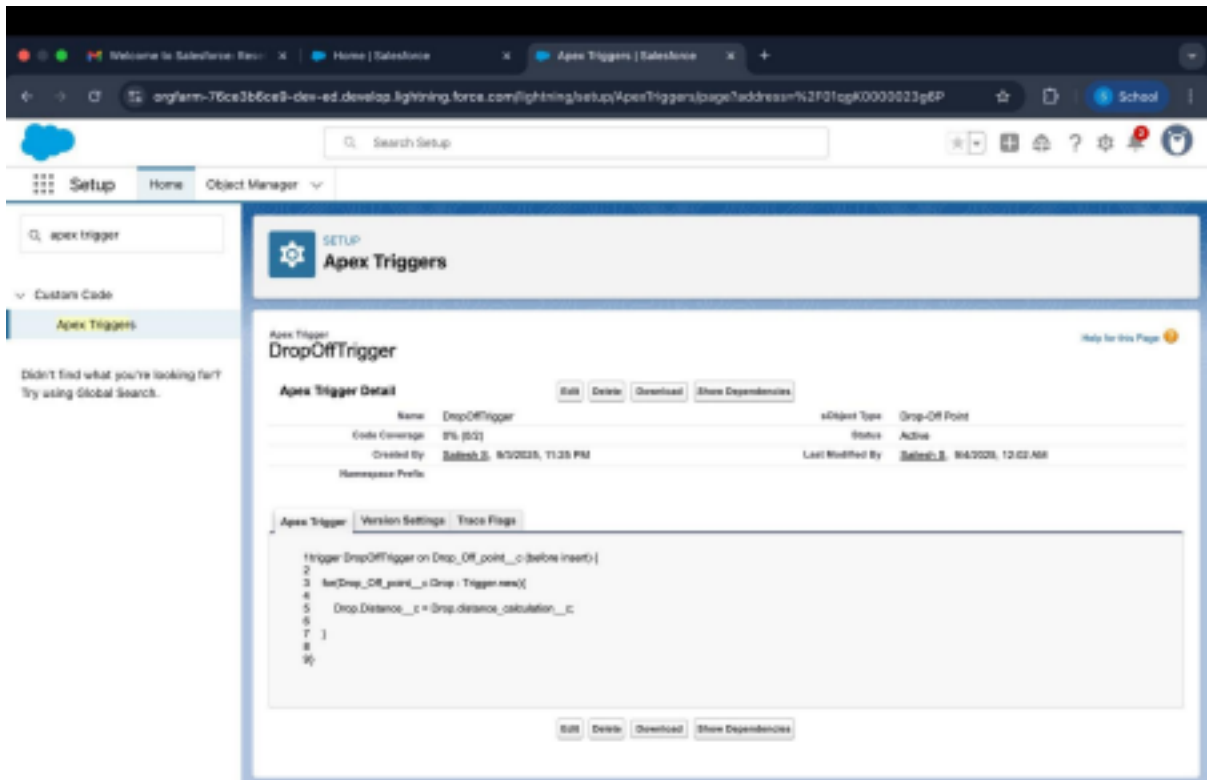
Welcome to Salesforce: Res ×
Home | Salesforce ×
Apex Triggers | Salesforce ×
+

orgfarm-76ce3b6ce9-dev-ed.develop.lightning.force.com/lightning/setup/ApexTriggers/page?address=%2F01qgK0000023g6P

School

Search Setup

Setup
Home
Object Manager

apex trigger

Custom Code
Apex Triggers

Didn't find what you're looking for? Try using Global Search.

SETUP
Apex Triggers

Apex Trigger
DropOffTrigger

Help for this Page

Apex Trigger Detail
Edit Delete Download Show Dependencies

| Name | DropOffTrigger | sObject Type | Drop-Off Point |
|---|---|---|---|
| Code Coverage | 0% (0/2) | Status | Active |
| Created By | Sailesh S, 9/3/2025, 11:35 PM | Last Modified By | Sailesh S, 9/4/2025, 12:02 AM |
| Namespace Prefix | | | |

Apex Trigger | Version Settings | Trace Flags

1trigger DropOffTrigger on Drop_Off_point__c (before insert) {
2
3 for(Drop_Off_point__c Drop : Trigger.new){
4
5 Drop.Distance__c = Drop.distance_calculation__c
6
7 }
8
9}

Edit Delete Download Show Dependencies